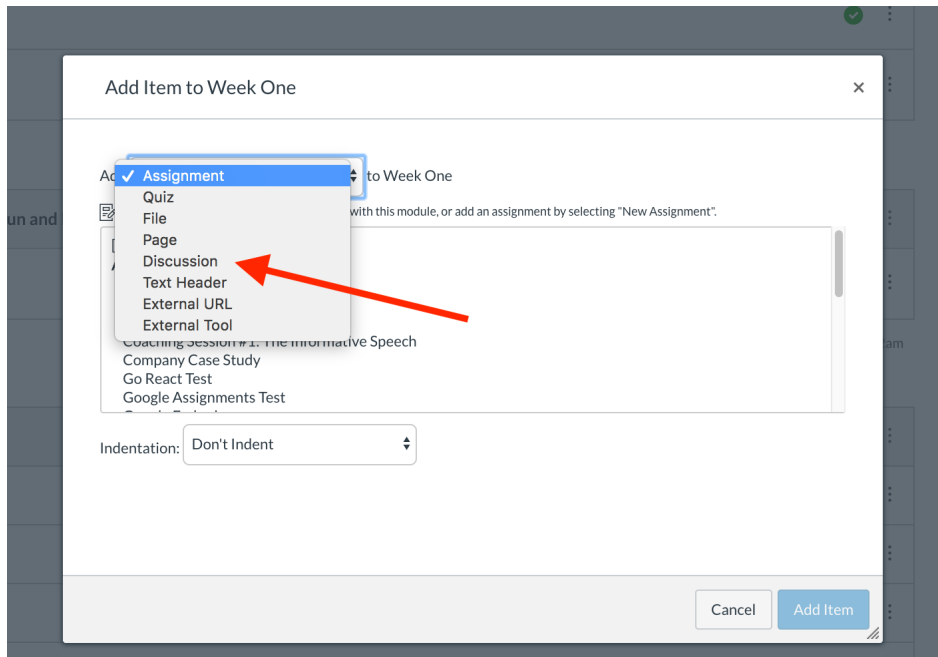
Add Item to Week One

×

Ad

Assignment
Quiz
File
Page
Discussion
Text Header
External URL
External Tool

to Week One

un and

with this module, or add an assignment by selecting "New Assignment".

Coaching Session #1: The Informative Speech
Company Case Study
Go React Test
Google Assignments Test

am

Indentation: Don't Indent

Cancel
Add Item